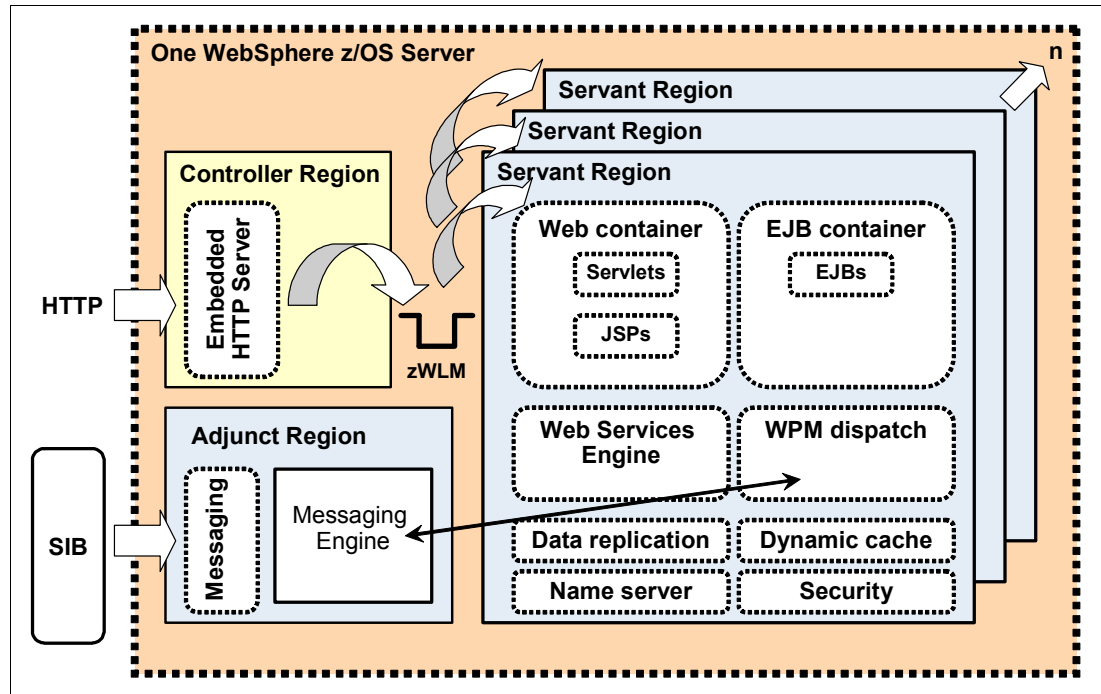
One WebSphere z/OS Server

n

Servant Region

Servant Region

Servant Region

Controller Region

Embedded HTTP Server

HTTP

zWLM

Web container

Servlets

JSPs

EJB container

EJBs

Adjunct Region

Messaging

Messaging Engine

SIB

Web Services Engine

WPM dispatch

Data replication

Dynamic cache

Name server

Security